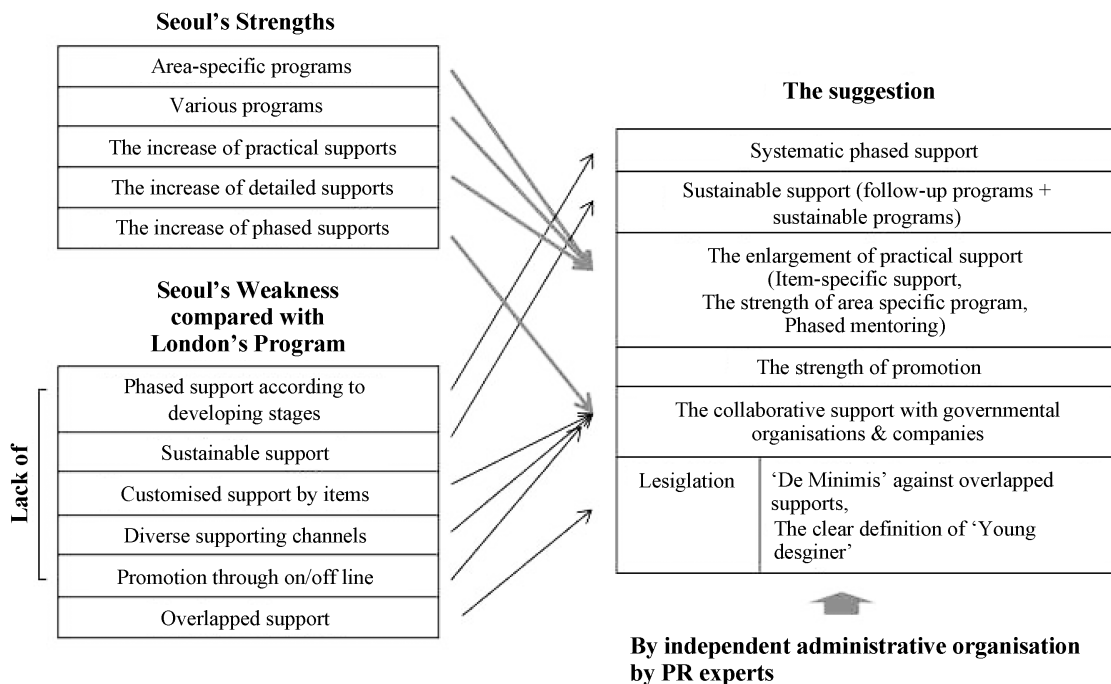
**Seoul's Strengths**

| Area-specific programs |
|---|
| Various programs |
| The increase of practical supports |
| The increase of detailed supports |
| The increase of phased supports |

**Seoul's Weakness compared with London's Program**

Lack of

| Phased support according to developing stages |
|---|
| Sustainable support |
| Customised support by items |
| Diverse supporting channels |
| Promotion through on/off line |
| Overlapped support |

**The suggestion**

| Systematic phased support | |
|---|---|
| Sustainable support (follow-up programs + sustainable programs) | |
| The enlargement of practical support (Item-specific support, The strength of area specific program, Phased mentoring) | |
| The strength of promotion | |
| The collaborative support with governmental organisations & companies | |
| Lesiglation | 'De Minimis' against overlapped supports, The clear definition of 'Young desginer' |

**By independent administrative organisation by PR experts**